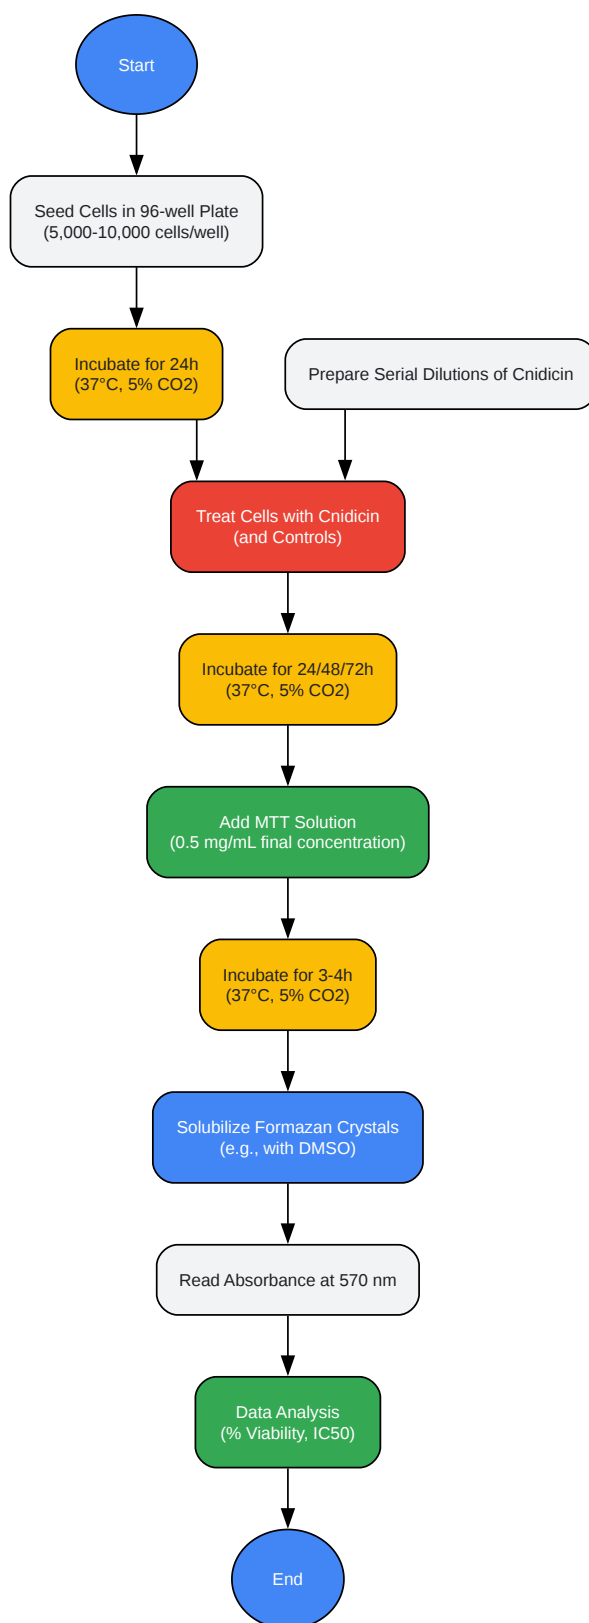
Start

Seed Cells in 96-well Plate
(5,000-10,000 cells/well)

Incubate for 24h
(37°C, 5% CO2)

Prepare Serial Dilutions of Cnidicin

Treat Cells with Cnidicin
(and Controls)

Incubate for 24/48/72h
(37°C, 5% CO2)

Add MTT Solution
(0.5 mg/mL final concentration)

Incubate for 3-4h
(37°C, 5% CO2)

Solubilize Formazan Crystals
(e.g., with DMSO)

Read Absorbance at 570 nm

Data Analysis
(% Viability, IC50)

End